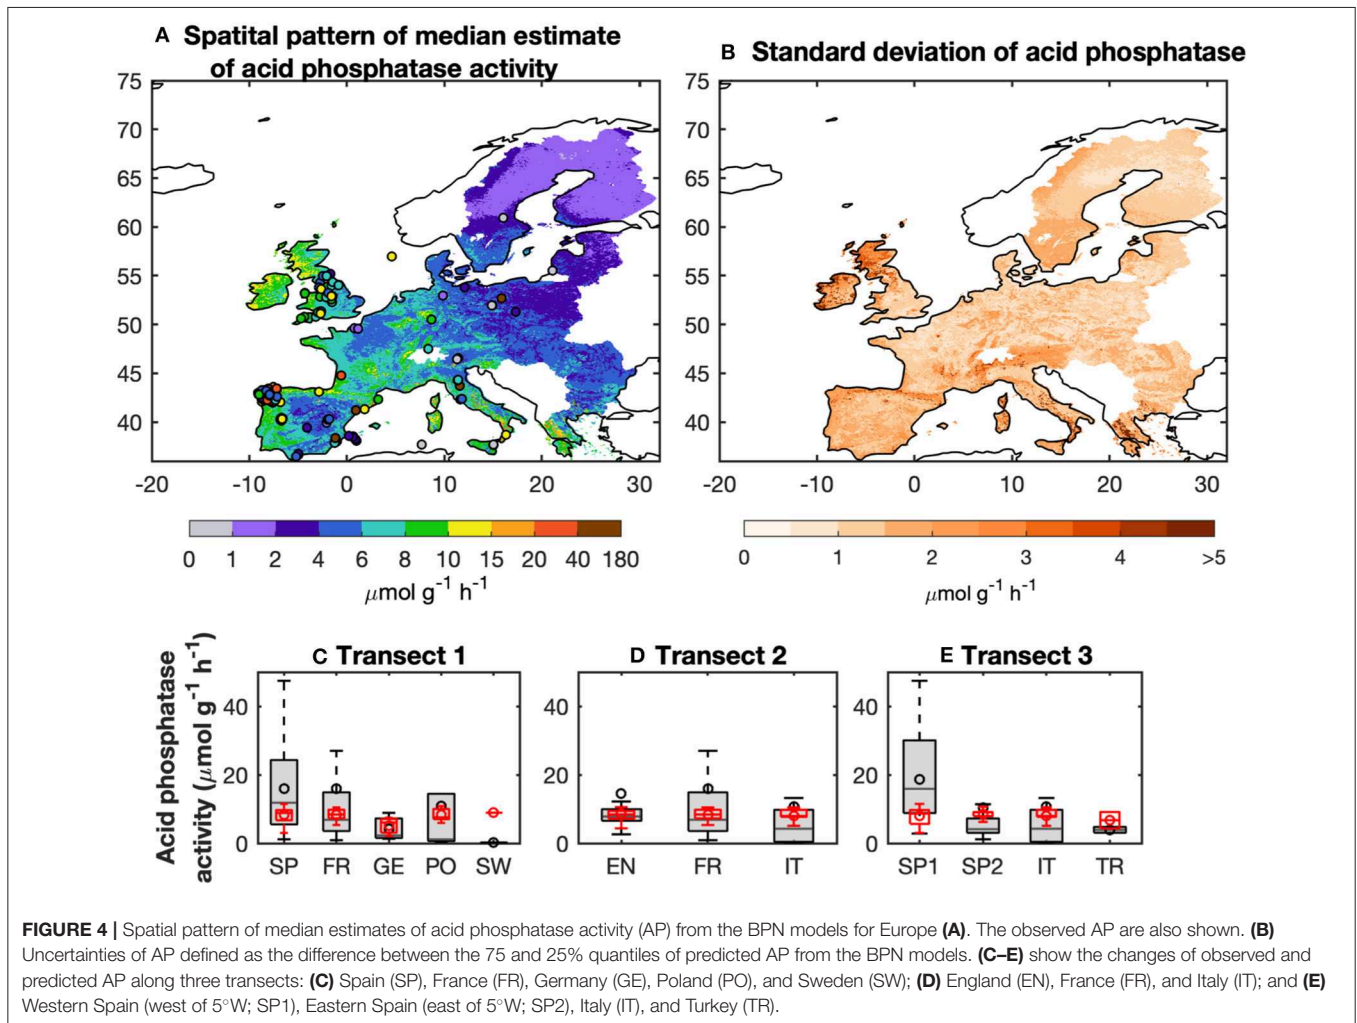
A Spatial pattern of median estimate of acid phosphatase activity

B Standard deviation of acid phosphatase

75
70
65
60
55
50
45
40

-20 -10 0 10 20 30

75
70
65
60
55
50
45
40

-20 -10 0 10 20 30

0 1 2 4 6 8 10 15 20 40 180

$\mu$mol g$^{-1}$ h$^{-1}$

0 1 2 3 4 >5

$\mu$mol g$^{-1}$ h$^{-1}$

Acid phosphatase activity ($\mu$mol g$^{-1}$ h$^{-1}$)

C Transect 1

40
20
0

SP FR GE PO SW

D Transect 2

40
20
0

EN FR IT

E Transect 3

40
20
0

SP1 SP2 IT TR

**FIGURE 4 |** Spatial pattern of median estimates of acid phosphatase activity (AP) from the BPN models for Europe **(A)**. The observed AP are also shown. **(B)** Uncertainties of AP defined as the difference between the 75 and 25% quantiles of predicted AP from the BPN models. **(C–E)** show the changes of observed and predicted AP along three transects: **(C)** Spain (SP), France (FR), Germany (GE), Poland (PO), and Sweden (SW); **(D)** England (EN), France (FR), and Italy (IT); and **(E)** Western Spain (west of 5°W; SP1), Eastern Spain (east of 5°W; SP2), Italy (IT), and Turkey (TR).